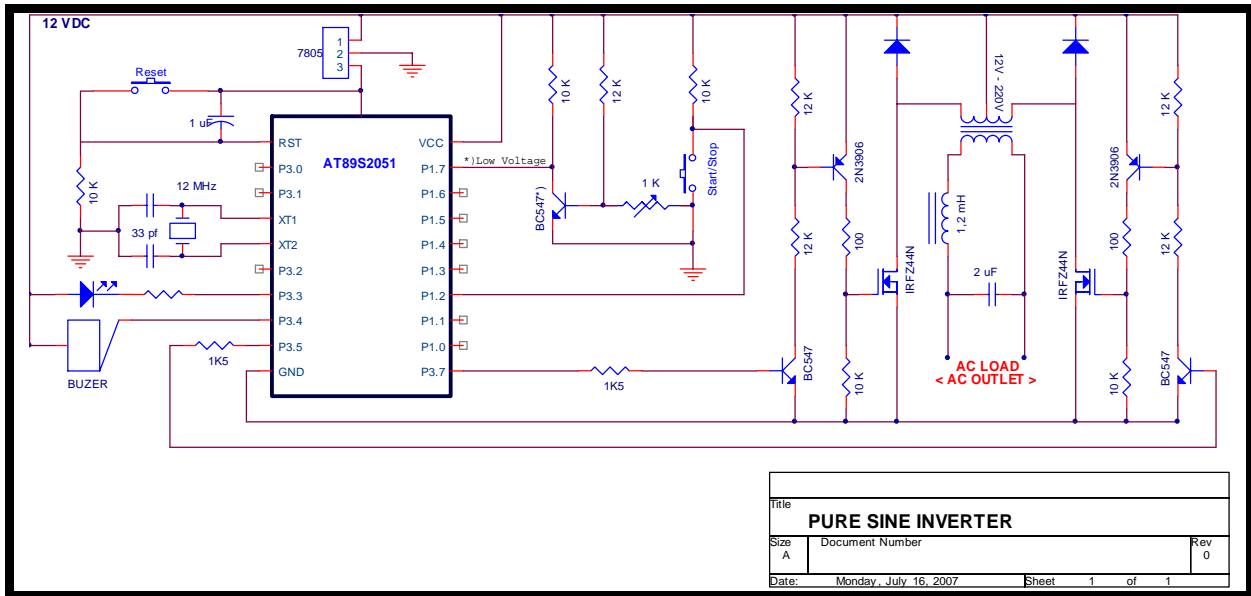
12 VDC

7805
1
2
3

Reset

1 uF

RST
VCC
AT89S2051
P3.0
P1.7
*)Low Voltage
P3.1
P1.6
XT1
P1.5
XT2
P1.4
P3.2
P1.3
P3.3
P1.2
P3.4
P1.1
P3.5
P1.0
GND
P3.7

12 MHz
10 K
33 pf
1K5
BUZER

10 K
12 K
10 K
BC547*)
1 K
Start/Stop

12 K
12 K
2N3906
100
BC547
10 K
1K5
IRFZ44N

12V - 220V
1,2 mH
2 uF
AC LOAD
< AC OUTLET >

IRFZ44N
2N3906
100
10 K
12 K
12 K
BC547

Title
PURE SINE INVERTER
Size
A
Document Number
Rev
0
Date: Monday , July 16, 2007
Sheet 1 of 1